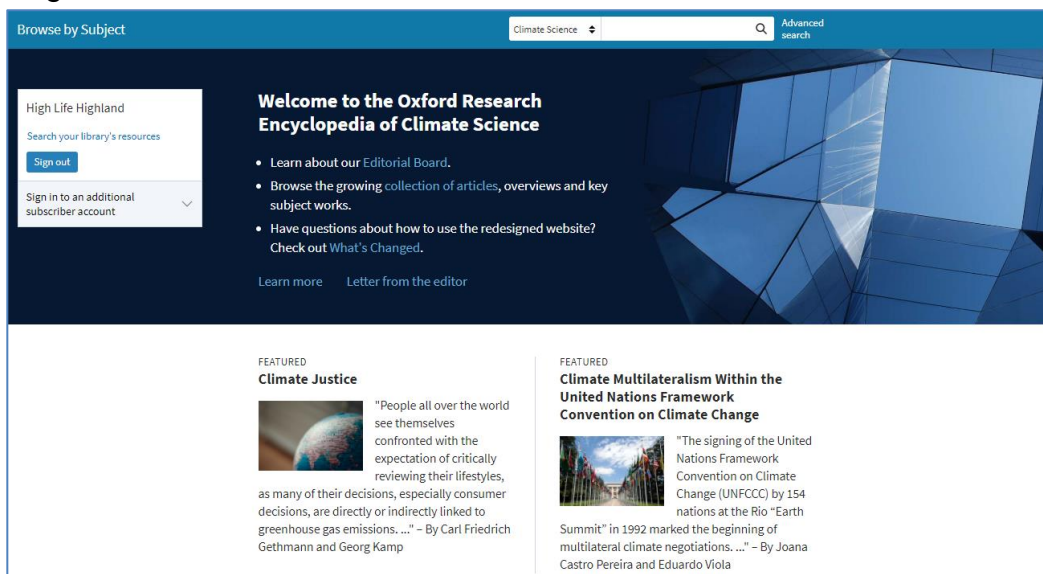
Browse by Subject

Climate Science

Advanced search

High Life Highland

Search your library's resources

Sign out

Sign in to an additional subscriber account

Welcome to the Oxford Research Encyclopedia of Climate Science

- Learn about our Editorial Board.
- Browse the growing collection of articles, overviews and key subject works.
- Have questions about how to use the redesigned website? Check out What's Changed.

Learn more

Letter from the editor

FEATURED

Climate Justice

"People all over the world see themselves confronted with the expectation of critically reviewing their lifestyles, as many of their decisions, especially consumer decisions, are directly or indirectly linked to greenhouse gas emissions. ..." – By Carl Friedrich Gethmann and Georg Kamp

FEATURED

Climate Multilateralism Within the United Nations Framework Convention on Climate Change

"The signing of the United Nations Framework Convention on Climate Change (UNFCCC) by 154 nations at the Rio "Earth Summit" in 1992 marked the beginning of multilateral climate negotiations. ..." – By Joana Castro Pereira and Eduardo Viola